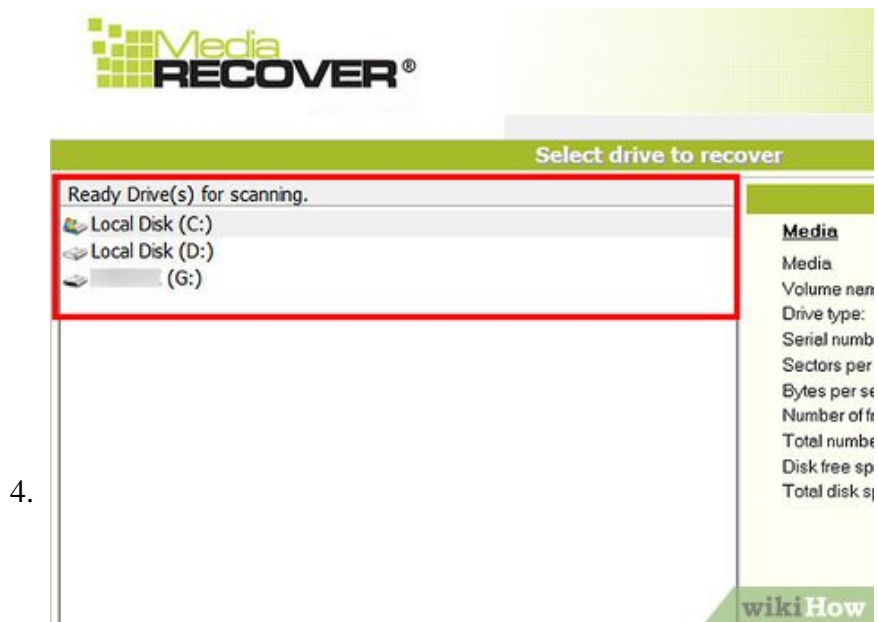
Media RECOVER®

Select drive to recover

Ready Drive(s) for scanning.
Local Disk (C:)
Local Disk (D:)
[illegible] (G:)

Media
Media
Volume nam
Drive type:
Serial numb
Sectors per
Bytes per se
Number of f
Total numbe
Disk free sp
Total disk sp

4.

wikiHow